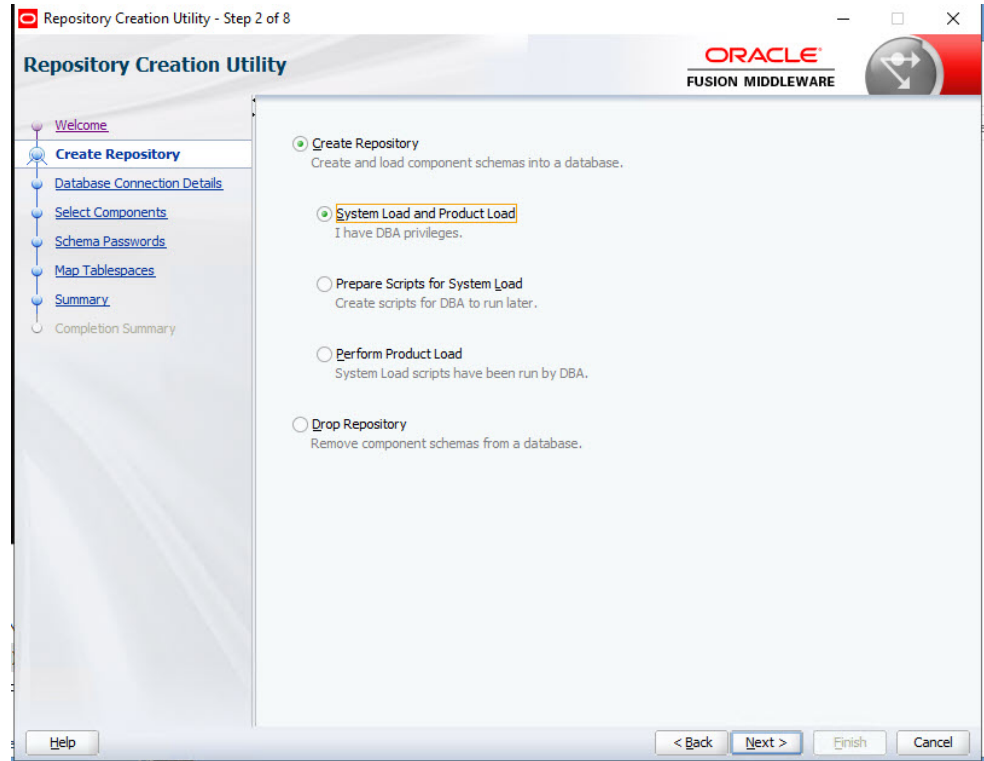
Repository Creation Utility - Step 2 of 8

Repository Creation Utility

ORACLE
FUSION MIDDLEWARE

Welcome
Create Repository
Database Connection Details
Select Components
Schema Passwords
Map Tablespaces
Summary
Completion Summary

Create Repository
Create and load component schemas into a database.

System Load and Product Load
I have DBA privileges.

Prepare Scripts for System Load
Create scripts for DBA to run later.

Perform Product Load
System Load scripts have been run by DBA.

Drop Repository
Remove component schemas from a database.

Help

< Back

Next >

Finish

Cancel